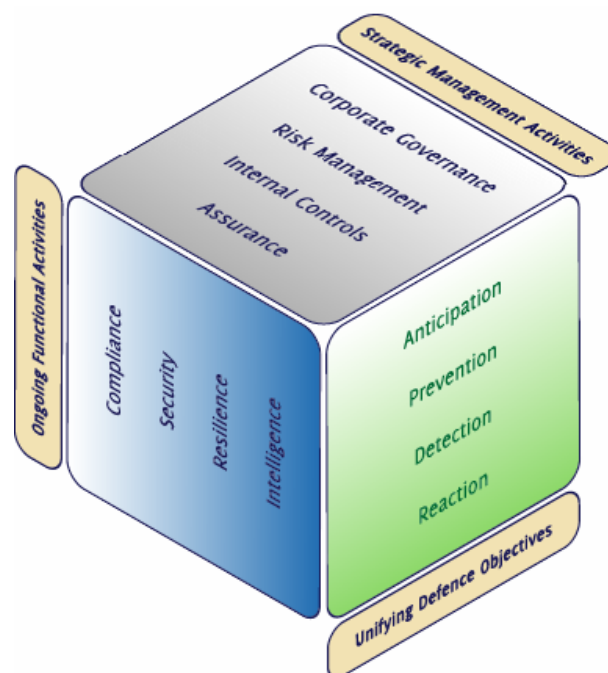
Strategic Management Activities

Corporate Governance
Risk Management
Internal Controls
Assurance

Ongoing Functional Activities

Compliance
Security
Resilience
Intelligence

Anticipation
Prevention
Detection
Reaction

Unifying Defence Objectives